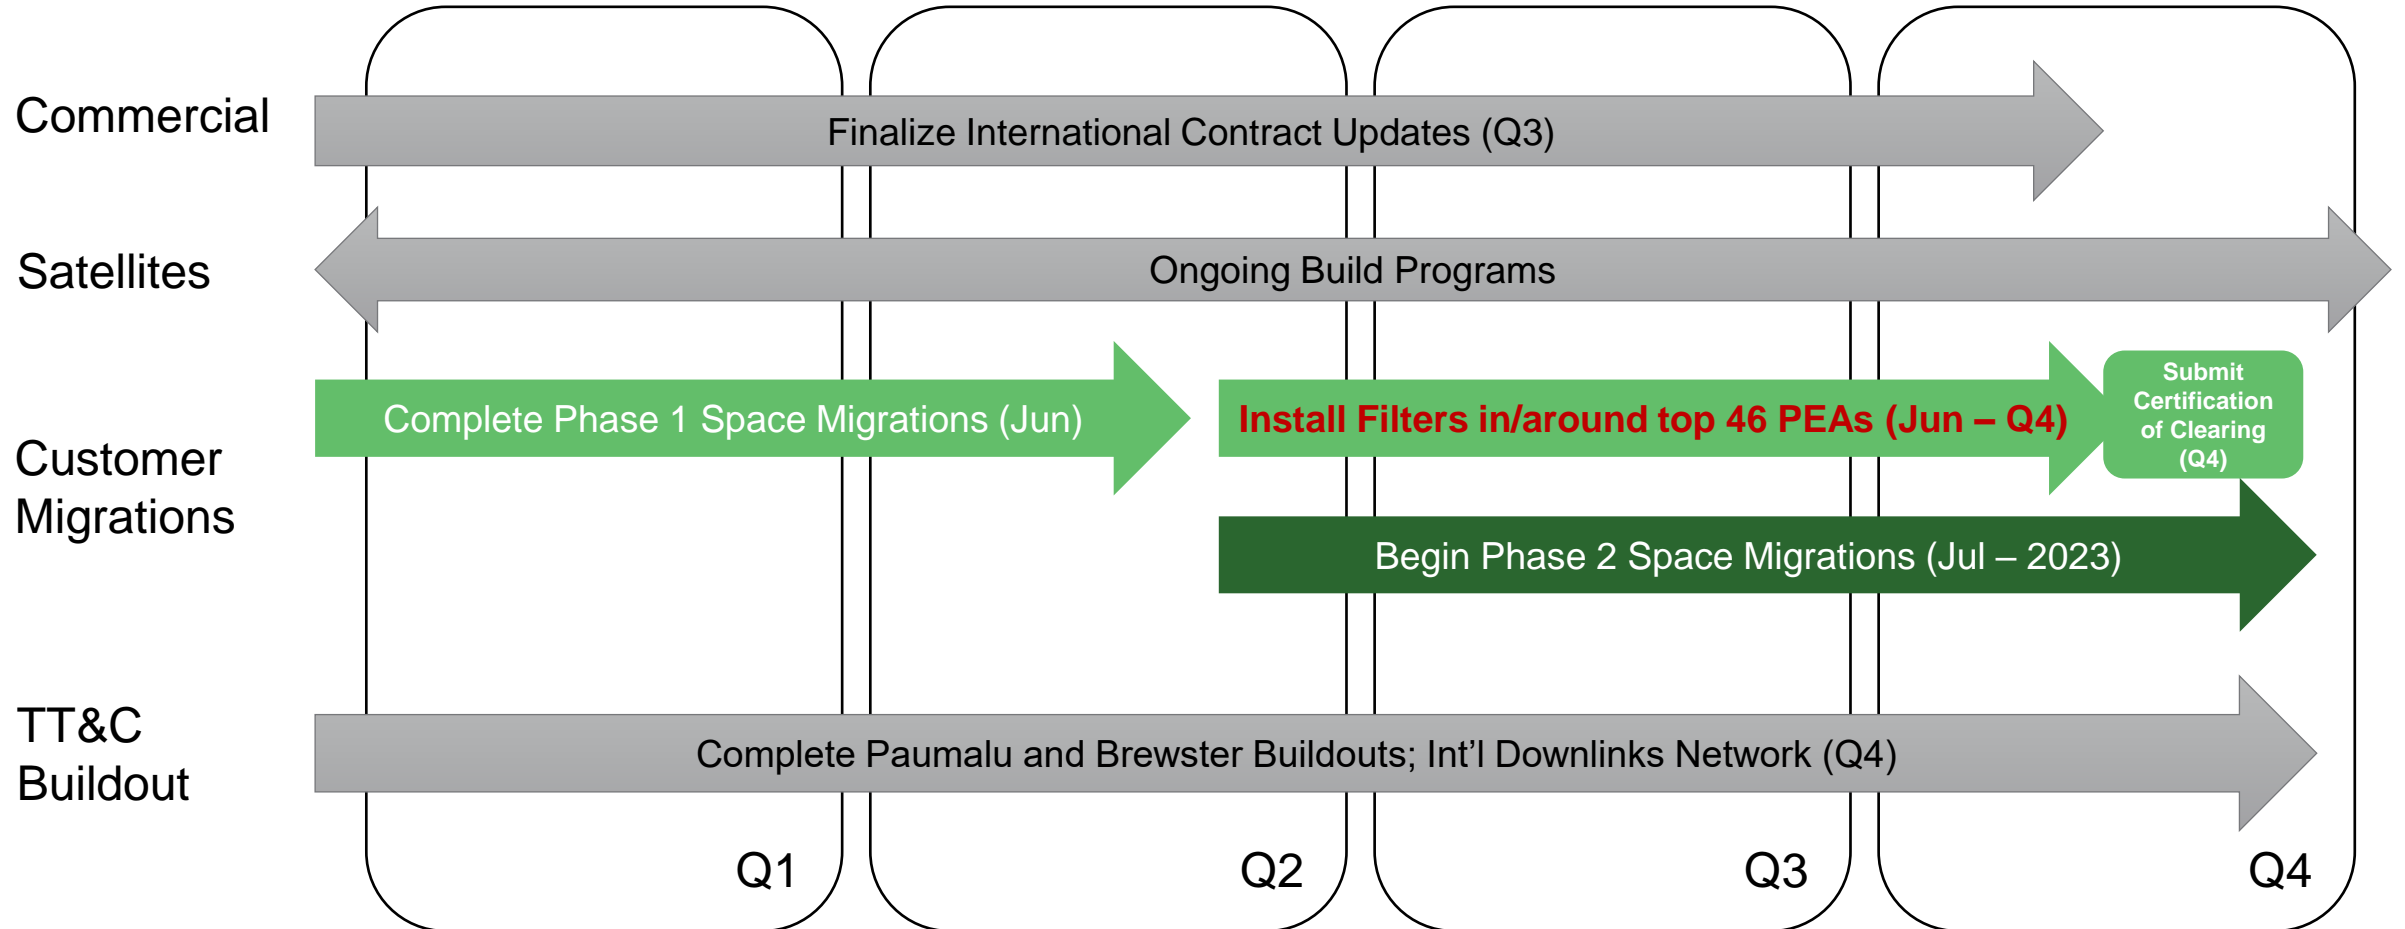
Commercial

Finalize International Contract Updates (Q3)

Satellites

Ongoing Build Programs

Customer Migrations

Complete Phase 1 Space Migrations (Jun)

Install Filters in/around top 46 PEAs (Jun – Q4)

Submit Certification of Clearing (Q4)

Begin Phase 2 Space Migrations (Jul – 2023)

TT&C Buildout

Complete Paumalu and Brewster Buildouts; Int'l Downlinks Network (Q4)

Q1

Q2

Q3

Q4